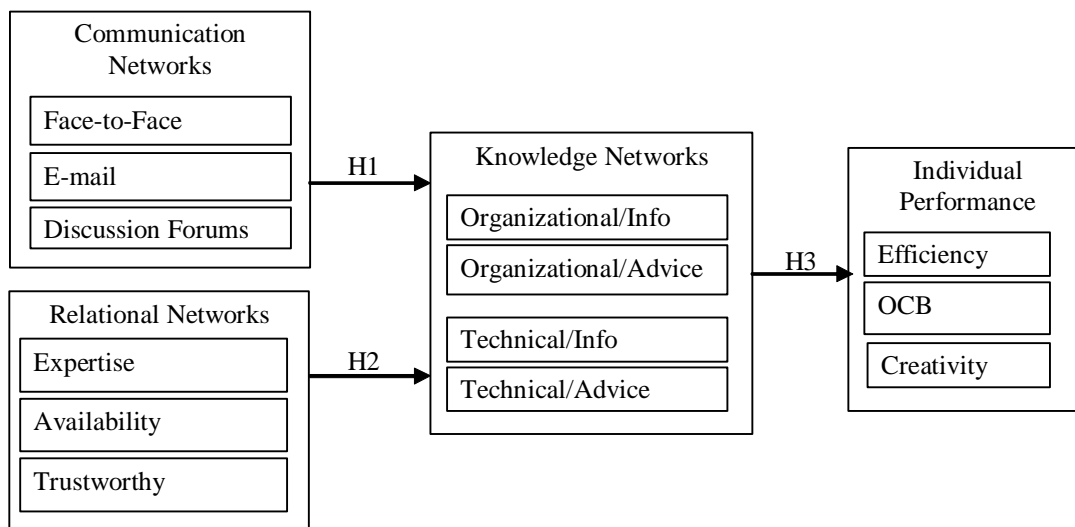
Communication Networks

Face-to-Face

E-mail

Discussion Forums

H1

Knowledge Networks

Organizational/Info

Organizational/Advice

Technical/Info

Technical/Advice

H3

Individual Performance

Efficiency

OCB

Creativity

Relational Networks

Expertise

Availability

Trustworthy

H2